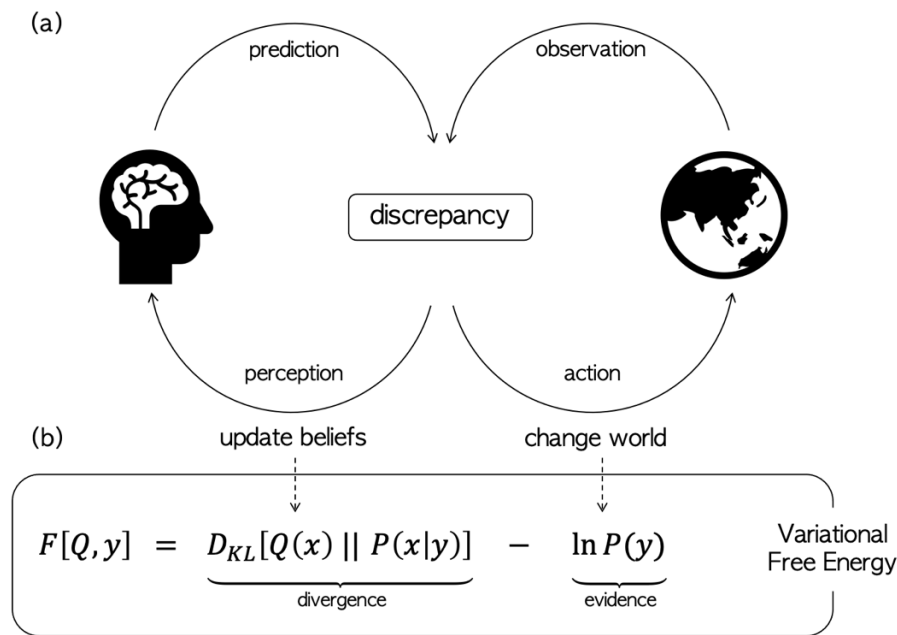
(a)

prediction

observation

discrepancy

perception

action

(b)

update beliefs

change world

$F[Q, y] = \underbrace{D_{KL}[Q(x) \,||\, P(x|y)]}_{\text{divergence}} - \underbrace{\ln P(y)}_{\text{evidence}}$

Variational Free Energy